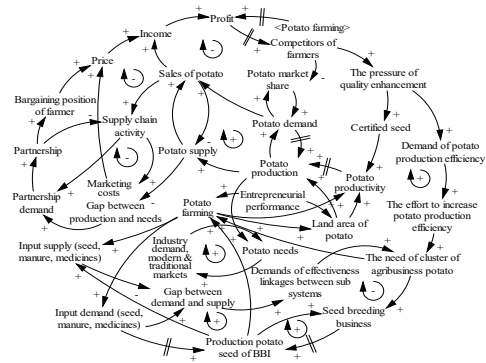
Profit
<Potato farming>
Income
Competitors of farmers
Price
Sales of potato
Potato market share
The pressure of quality enhancement
Bargaining position of farmer
Supply chain activity
Potato demand
Certified seed
Partnership
Demand of potato production efficiency
Potato supply
Potato production
Potato productivity
Marketing costs
Partnership demand
Gap between production and needs
Entrepreneurial performance
The effort to increase potato production efficiency
Potato farming
Land area of potato
Potato needs
Industry demand, modern & traditional markets
The need of cluster of agribusiness potato
Input supply (seed, manure, medicines)
Demands of effectiveness linkages between sub systems
Gap between demand and supply
Input demand (seed, manure, medicines)
Seed breeding business
Production potato seed of BBI